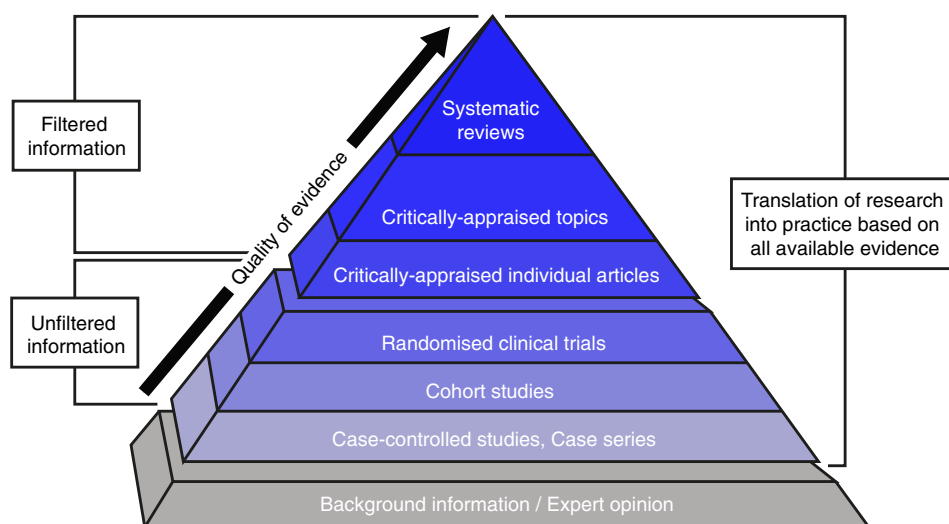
Filtered information

Unfiltered information

Quality of evidence

Systematic reviews

Critically-appraised topics

Critically-appraised individual articles

Randomised clinical trials

Cohort studies

Case-controlled studies, Case series

Background information / Expert opinion

Translation of research into practice based on all available evidence